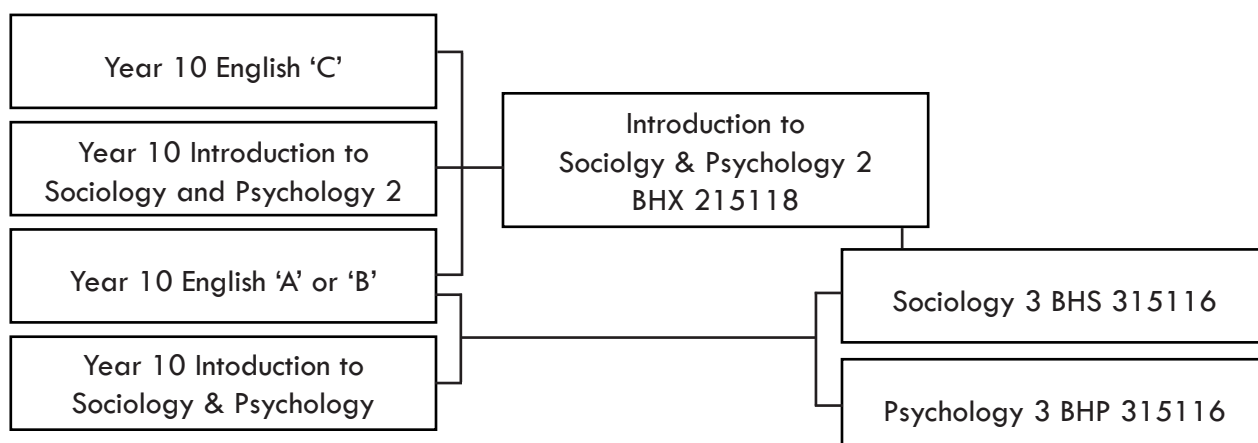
Year 10 English ‘C’

Year 10 Introduction to Sociology and Psychology 2

Year 10 English ‘A’ or ‘B’

Year 10 Intoduction to Sociology & Psychology

Introduction to Sociolgy & Psychology 2 BHX 215118

Sociology 3 BHS 315116

Psychology 3 BHP 315116